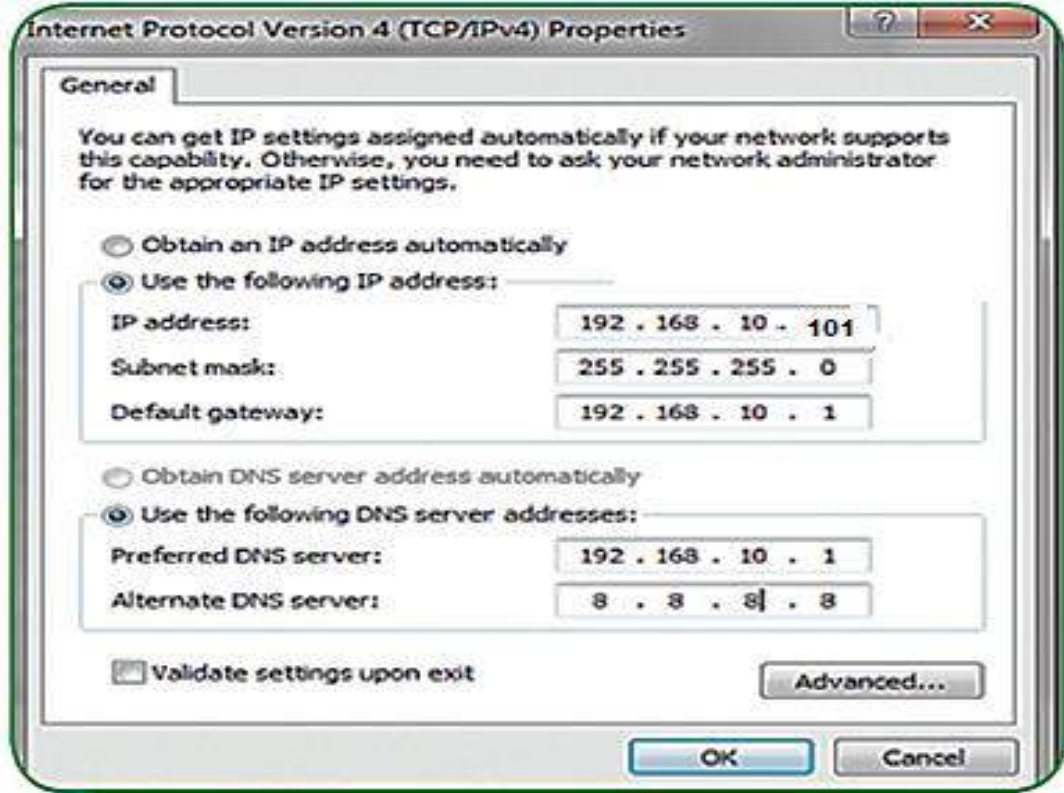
Internet Protocol Version 4 (TCP/IPv4) Properties

?

X

General

You can get IP settings assigned automatically if your network supports this capability. Otherwise, you need to ask your network administrator for the appropriate IP settings.

Obtain an IP address automatically

Use the following IP address:

IP address: 192 . 168 . 10 . 101

Subnet mask: 255 . 255 . 255 . 0

Default gateway: 192 . 168 . 10 . 1

Obtain DNS server address automatically

Use the following DNS server addresses:

Preferred DNS server: 192 . 168 . 10 . 1

Alternate DNS server: 8 . 8 . 8 . 8

Validate settings upon exit

Advanced...

OK

Cancel